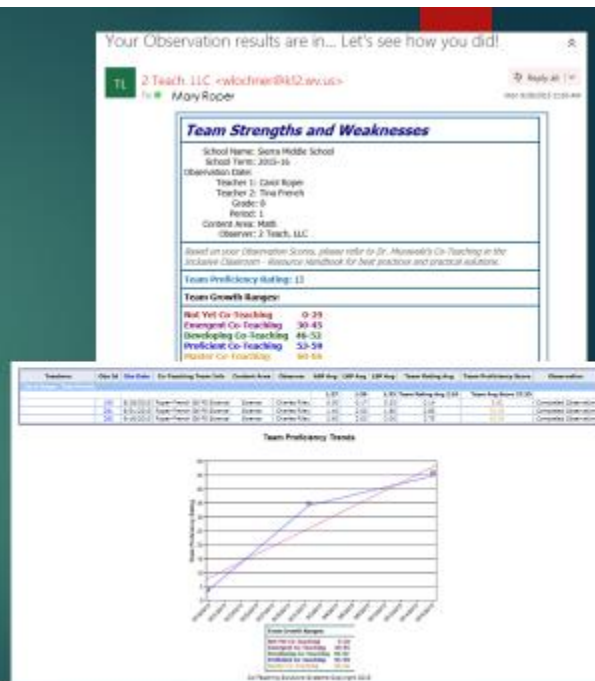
Your Observation results are in... Let's see how you did!

TL

2 Teach, LLC <wlochner@k12.wv.us>

To: Mary Roper

Reply all

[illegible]

Team Strengths and Weaknesses

School Name: Sierra Middle School
School Term: 2015-16
Observation Date:
Teacher 1: Carol Roper
Teacher 2: Tina French
Grade: 6
Period: 1
Content Area: Math
Observer: 2 Teach, LLC

Based on your Observation Scores, please refer to Dr. Murawski's Co-Teaching in the Inclusive Classroom - Resource Handbook for best practices and practical solutions.

Team Proficiency Rating: 13

Team Growth Ranges:

Not Yet Co-Teaching 0-29
Emergent Co-Teaching 30-45
Developing Co-Teaching 46-52
Proficient Co-Teaching 53-59
Master Co-Teaching 60-66

| Teachers | Obs Id | Obs Date | Co-Teaching Team Info | Content Area | Observer | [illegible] | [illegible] | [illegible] | Team Rating Avg | Team Proficiency Score | Observation |
|---|---|---|---|---|---|---|---|---|---|---|---|
| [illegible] | | | | | | | | | | | |
| | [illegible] | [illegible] | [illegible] | Science | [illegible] | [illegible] | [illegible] | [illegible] | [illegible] | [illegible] | Completed Observation |
| | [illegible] | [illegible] | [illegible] | Science | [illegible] | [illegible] | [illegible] | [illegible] | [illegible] | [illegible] | Completed Observation |
| | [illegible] | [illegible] | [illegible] | Science | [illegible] | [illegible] | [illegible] | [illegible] | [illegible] | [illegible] | Completed Observation |

Team Proficiency Trends

Team Proficiency Rating

Team Growth Ranges

Not Yet Co-Teaching 0-29
Emergent Co-Teaching 30-45
Developing Co-Teaching 46-52
Proficient Co-Teaching 53-59
Master Co-Teaching 60-66

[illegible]